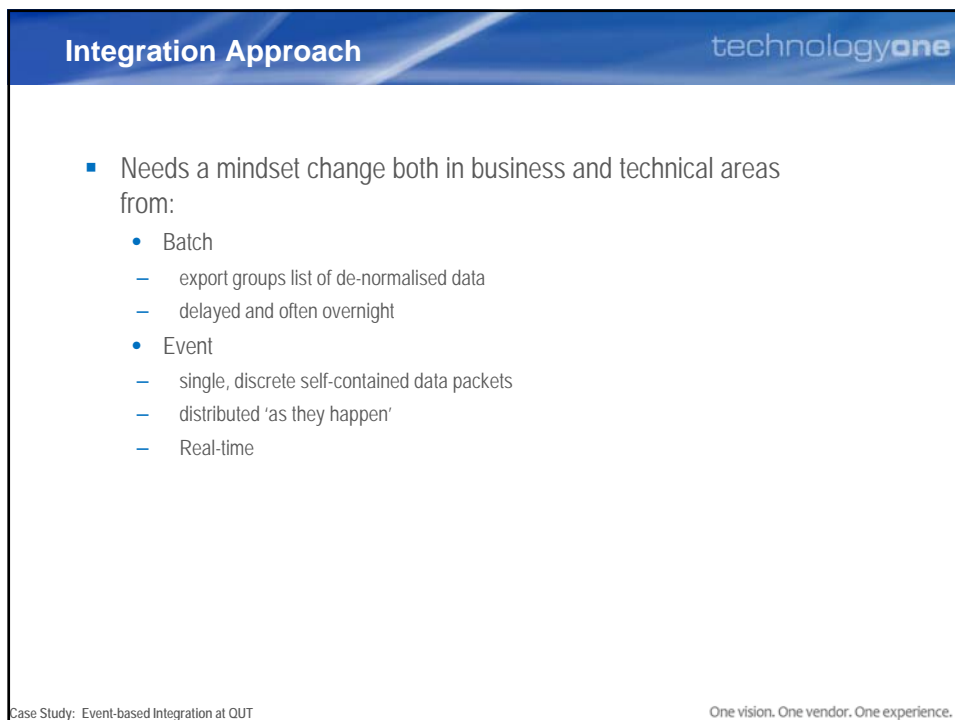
Integration Approach

technologyone

- Needs a mindset change both in business and technical areas from:
  - Batch
  - export groups list of de-normalised data
  - delayed and often overnight
  - Event
  - single, discrete self-contained data packets
  - distributed 'as they happen'
  - Real-time

Case Study: Event-based Integration at QUT

One vision. One vendor. One experience.